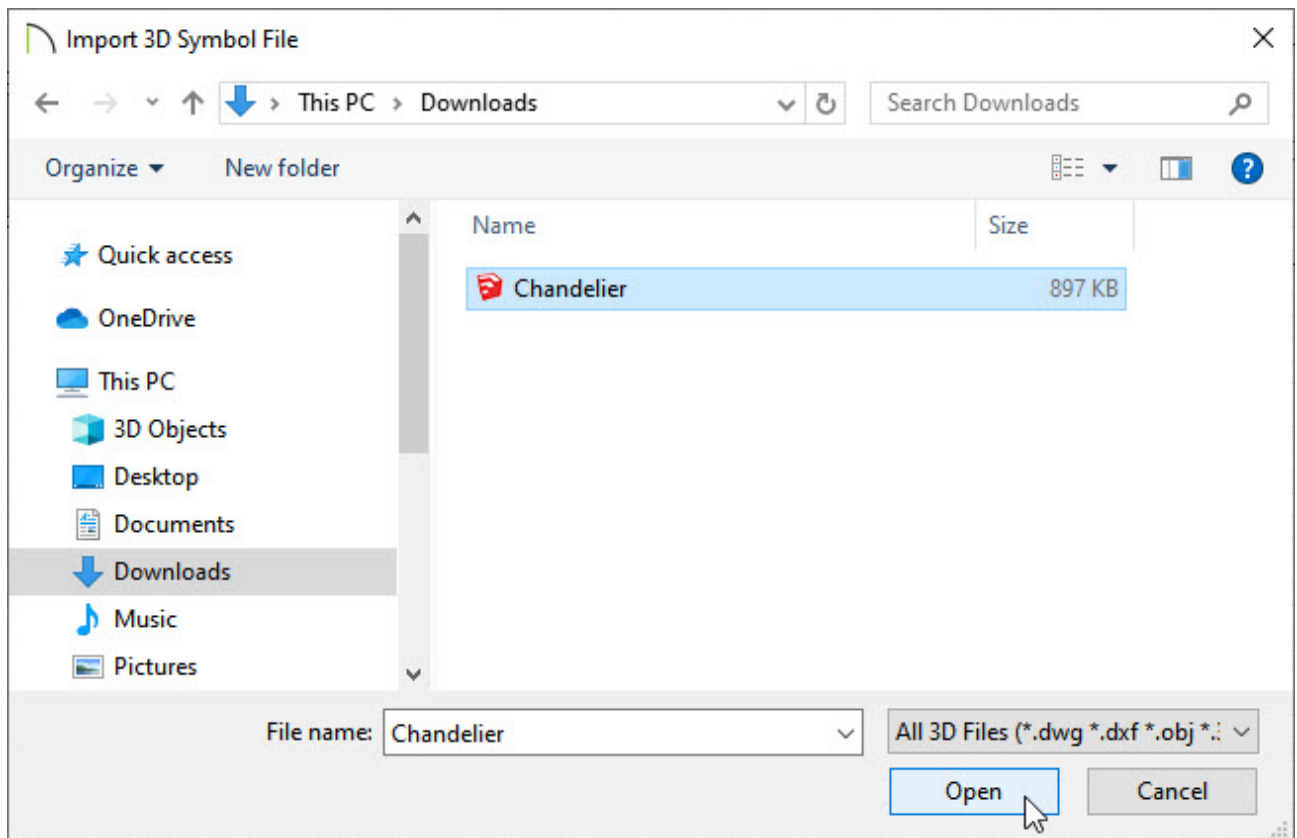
Import 3D Symbol File

This PC > Downloads

Search Downloads

Organize ▾ New folder

Quick access
OneDrive
This PC
3D Objects
Desktop
Documents
Downloads
Music
Pictures

| Name | Size |
|---|---|
| Chandelier | 897 KB |

File name: Chandelier

All 3D Files (*.dwg *.dxf *.obj *.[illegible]

Open Cancel